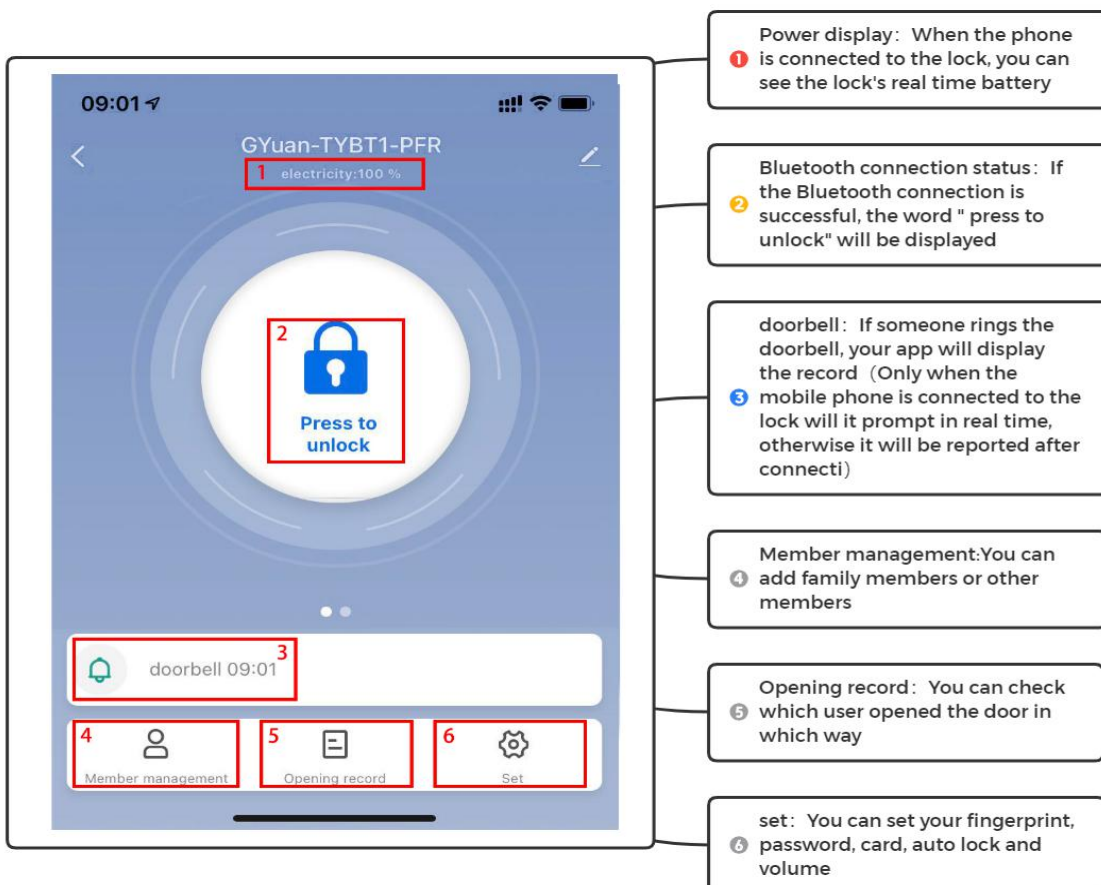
09:01

GYuan-TYBT1-PFR

1 electricity:100 %

2 Press to unlock

doorbell 09:01 3

4 Member management

5 Opening record

6 Set

❶ Power display：When the phone is connected to the lock, you can see the lock's real time battery

❷ Bluetooth connection status：If the Bluetooth connection is successful, the word " press to unlock" will be displayed

❸ doorbell：If someone rings the doorbell, your app will display the record（Only when the mobile phone is connected to the lock will it prompt in real time, otherwise it will be reported after connecti）

❹ Member management:You can add family members or other members

❺ Opening record：You can check which user opened the door in which way

❻ set：You can set your fingerprint, password, card, auto lock and volume